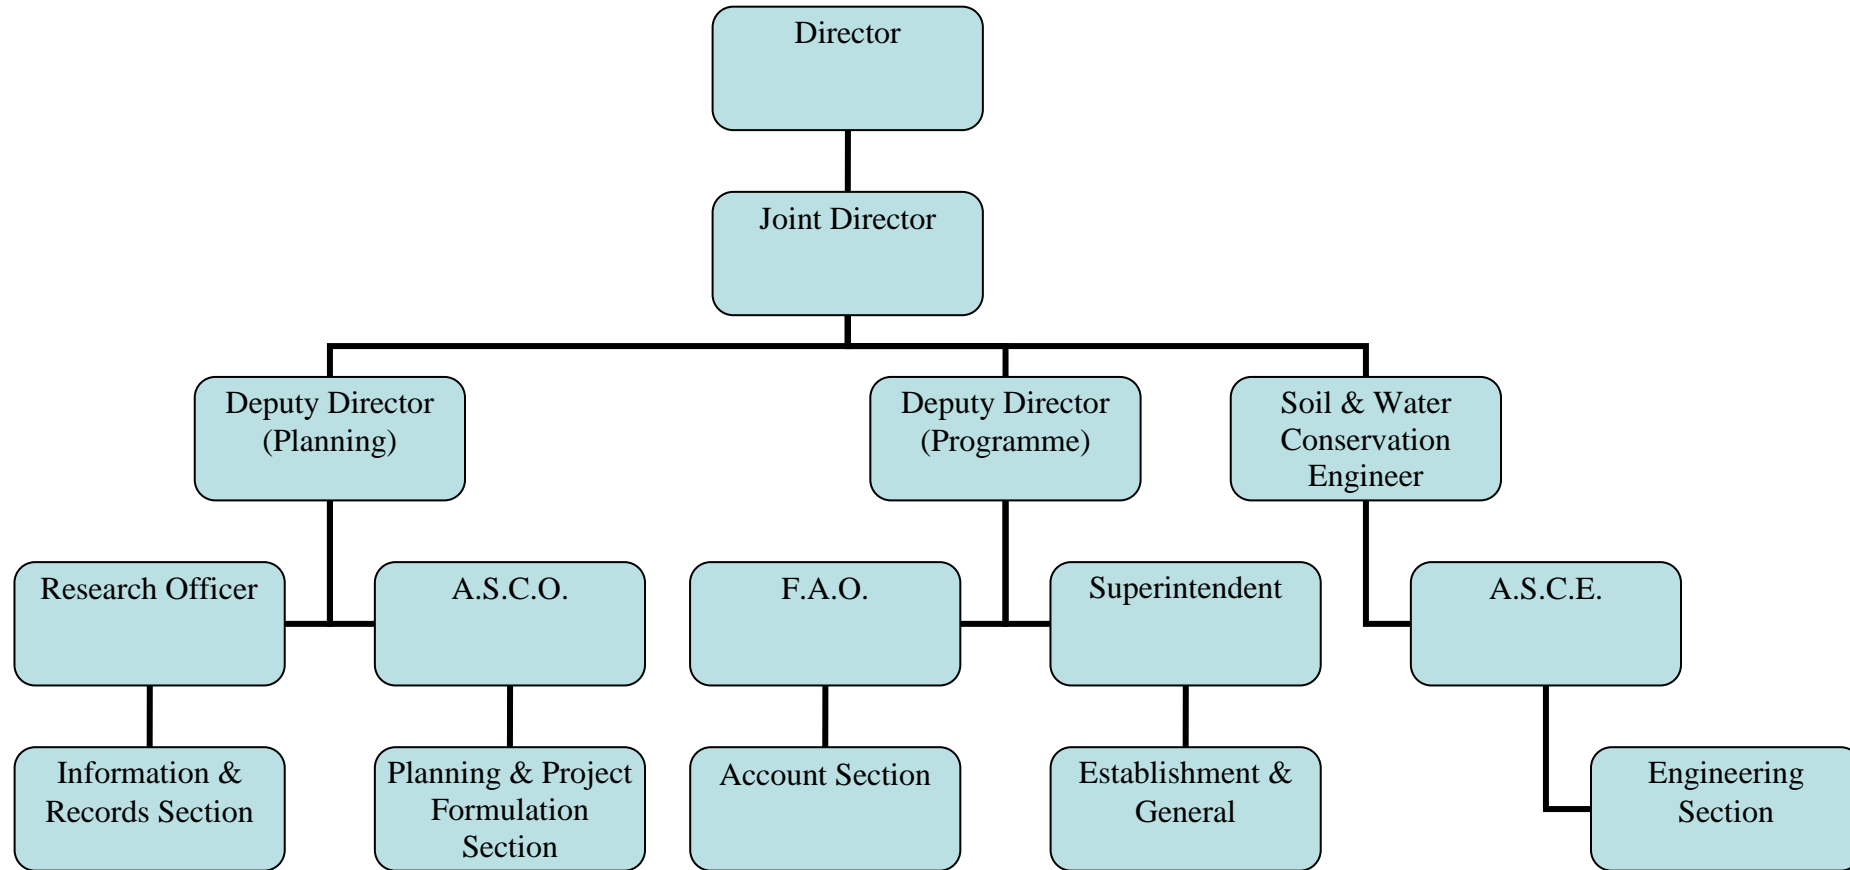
Director

Joint Director

Deputy Director (Planning)

Deputy Director (Programme)

Soil & Water Conservation Engineer

Research Officer

A.S.C.O.

F.A.O.

Superintendent

A.S.C.E.

Information & Records Section

Planning & Project Formulation Section

Account Section

Establishment & General

Engineering Section